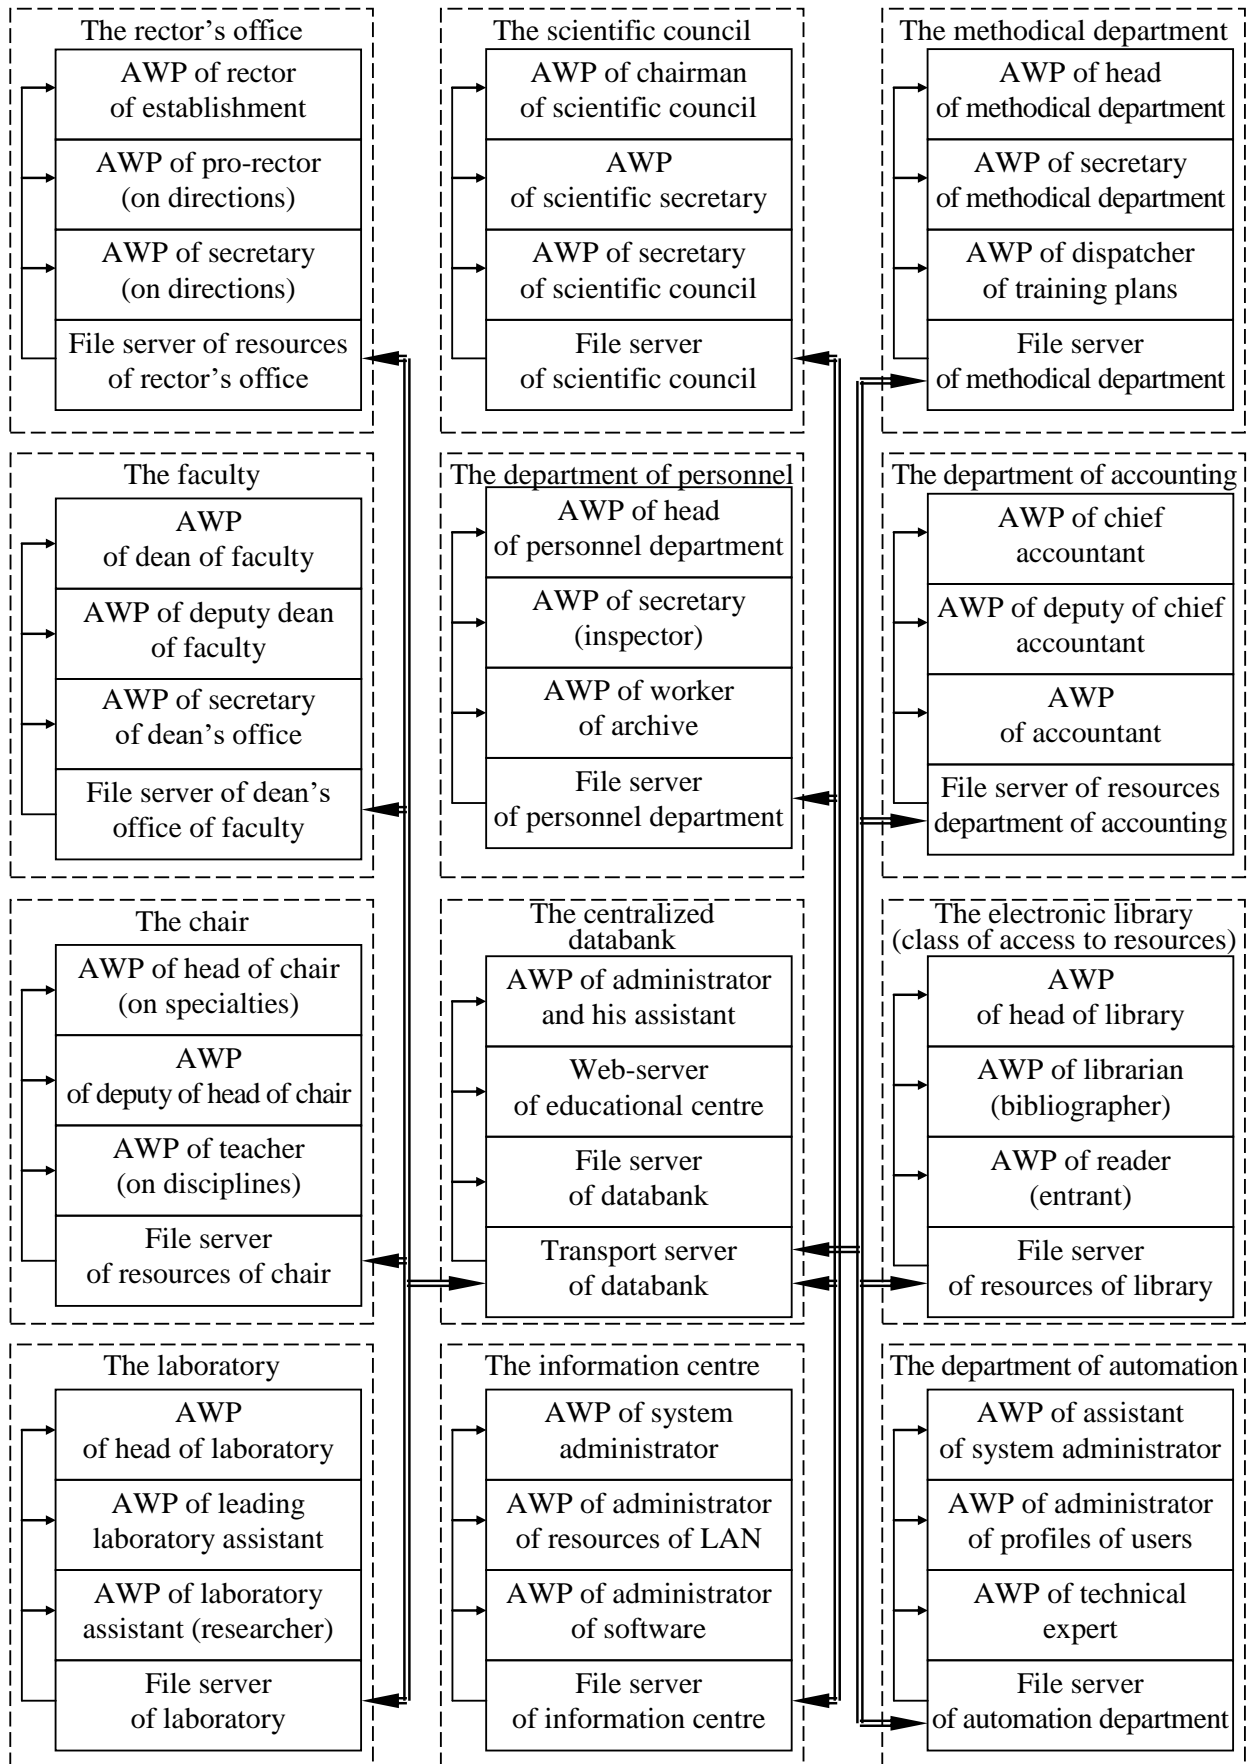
The rector's office
AWP of rector of establishment
AWP of pro-rector (on directions)
AWP of secretary (on directions)
File server of resources of rector's office

The scientific council
AWP of chairman of scientific council
AWP of scientific secretary
AWP of secretary of scientific council
File server of scientific council

The methodical department
AWP of head of methodical department
AWP of secretary of methodical department
AWP of dispatcher of training plans
File server of methodical department

The faculty
AWP of dean of faculty
AWP of deputy dean of faculty
AWP of secretary of dean's office
File server of dean's office of faculty

The department of personnel
AWP of head of personnel department
AWP of secretary (inspector)
AWP of worker of archive
File server of personnel department

The department of accounting
AWP of chief accountant
AWP of deputy of chief accountant
AWP of accountant
File server of resources department of accounting

The chair
AWP of head of chair (on specialties)
AWP of deputy of head of chair
AWP of teacher (on disciplines)
File server of resources of chair

The centralized databank
AWP of administrator and his assistant
Web-server of educational centre
File server of databank
Transport server of databank

The electronic library (class of access to resources)
AWP of head of library
AWP of librarian (bibliographer)
AWP of reader (entrant)
File server of resources of library

The laboratory
AWP of head of laboratory
AWP of leading laboratory assistant
AWP of laboratory assistant (researcher)
File server of laboratory

The information centre
AWP of system administrator
AWP of administrator of resources of LAN
AWP of administrator of software
File server of information centre

The department of automation
AWP of assistant of system administrator
AWP of administrator of profiles of users
AWP of technical expert
File server of automation department